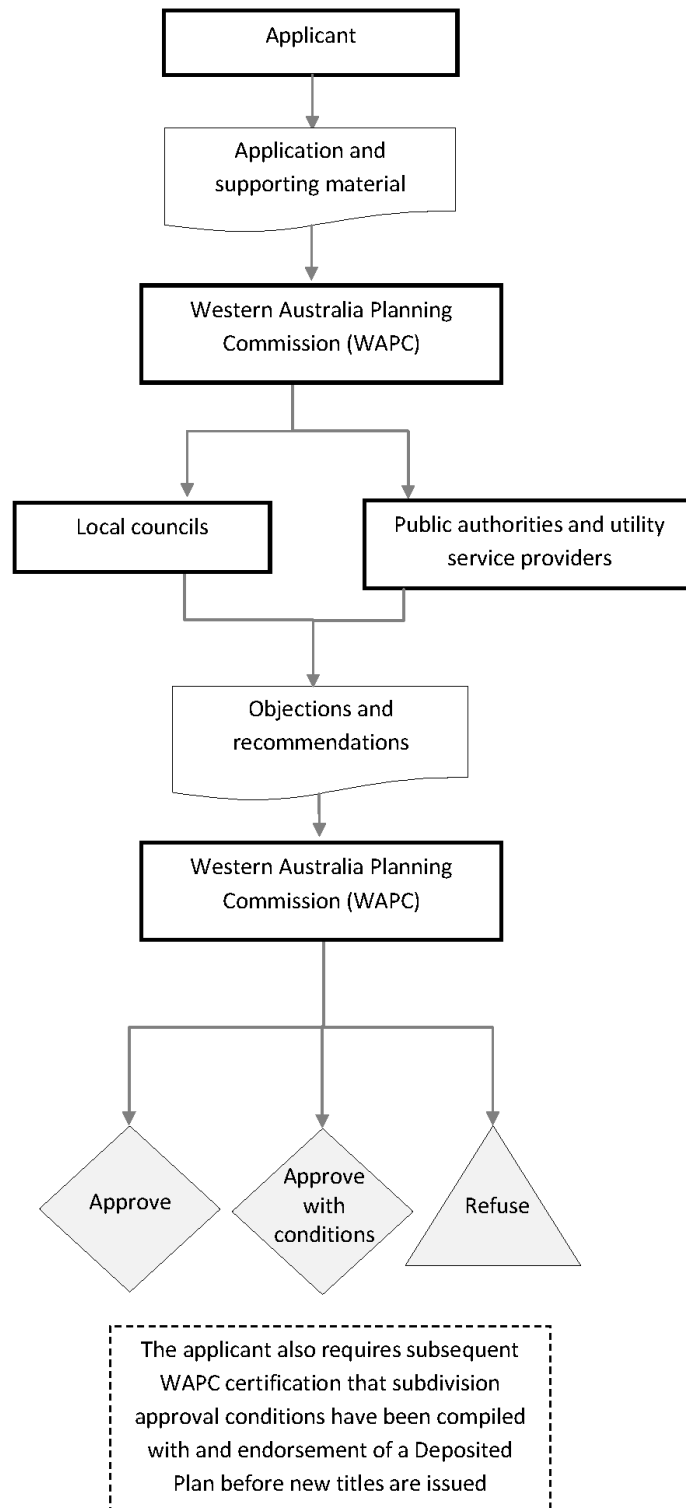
Applicant

Application and supporting material

Western Australia Planning Commission (WAPC)

Local councils

Public authorities and utility service providers

Objections and recommendations

Western Australia Planning Commission (WAPC)

Approve

Approve with conditions

Refuse

The applicant also requires subsequent WAPC certification that subdivision approval conditions have been compiled with and endorsement of a Deposited Plan before new titles are issued